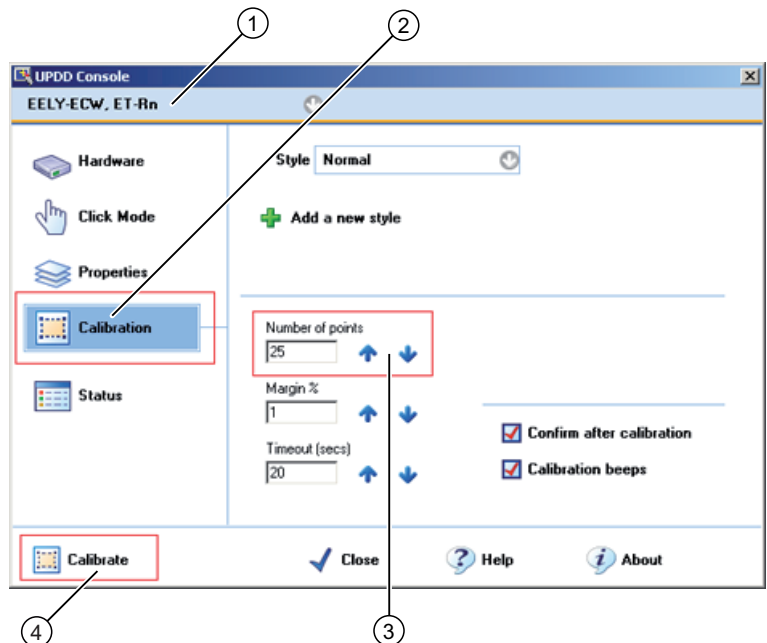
1

2

UPDD Console

EELY-ECW, ET-Rn

Hardware

Click Mode

Properties

Calibration

Status

Style Normal

Add a new style

Number of points
25

Margin %
1

Timeout (secs)
20

Confirm after calibration

Calibration beeps

Calibrate

Close

Help

About

4

3